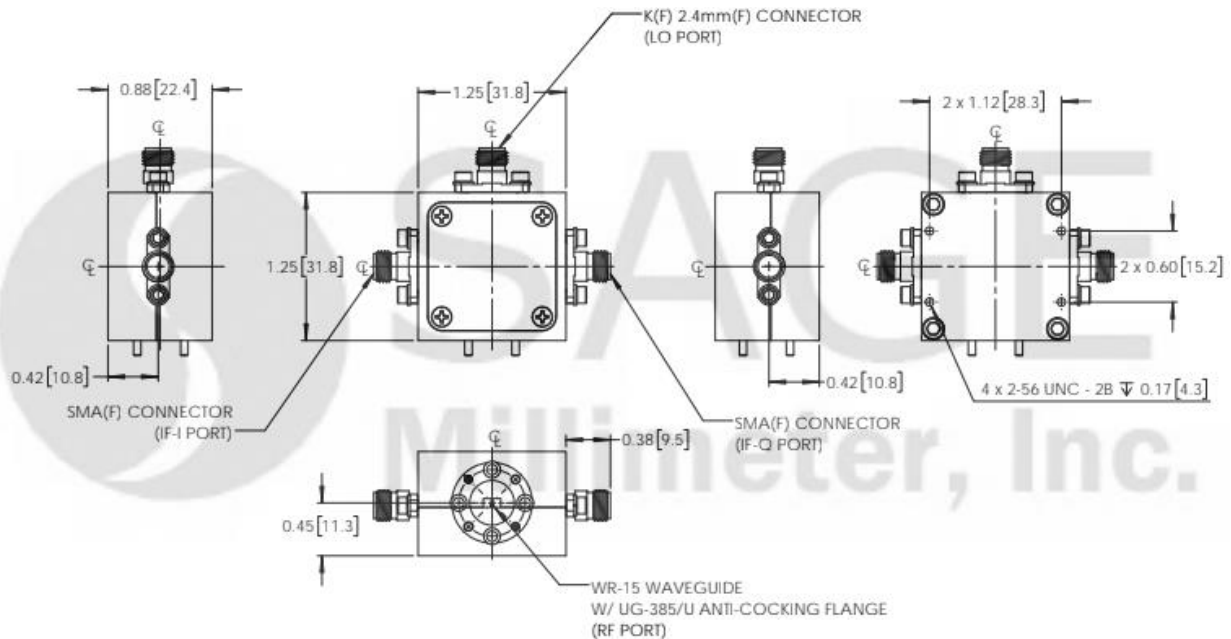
K(F) 2.4mm(F) CONNECTOR
(LO PORT)

0.88 [22.4]

1.25 [31.8]

2 x 1.12 [28.3]

℄

℄

℄

1.25 [31.8]

℄

℄

℄

2 x 0.60 [15.2]

0.42 [10.8]

0.42 [10.8]

4 x 2-56 UNC - 2B ↧ 0.17 [4.3]

SMA(F) CONNECTOR
(IF-I PORT)

SMA(F) CONNECTOR
(IF-Q PORT)

℄

0.38 [9.5]

0.45 [11.3]

WR-15 WAVEGUIDE
W/ UG-385/U ANTI-COCKING FLANGE
(RF PORT)

SAGE
Millimeter, Inc.